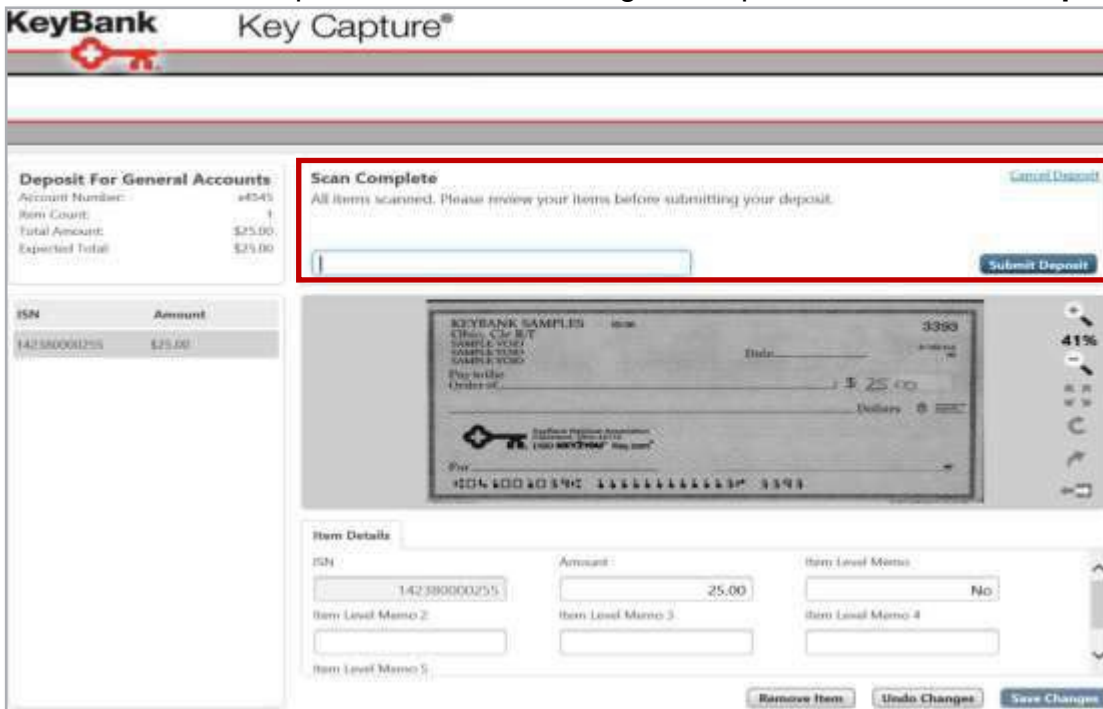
KeyBank

Key Capture®

Deposit For General Accounts
Account Number: x4545
Item Count: 1
Total Amount: $25.00
Expected Total: $25.00

Scan Complete
All items scanned. Please review your items before submitting your deposit.

Cancel Deposit

Submit Deposit

| ISN | Amount |
|---|---|
| 142380000255 | $25.00 |

KEYBANK SAMPLES
Ohio, Cle B/T
SAMPLE VOID
SAMPLE VOID
SAMPLE VOID
3393
Date
Pay to the Order of
$ 25.00
Dollars
For
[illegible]

41%

Item Details

ISN
142380000255

Amount
25.00

Item Level Memo
No

Item Level Memo 2

Item Level Memo 3

Item Level Memo 4

Item Level Memo 5

Remove Item

Undo Changes

Save Changes